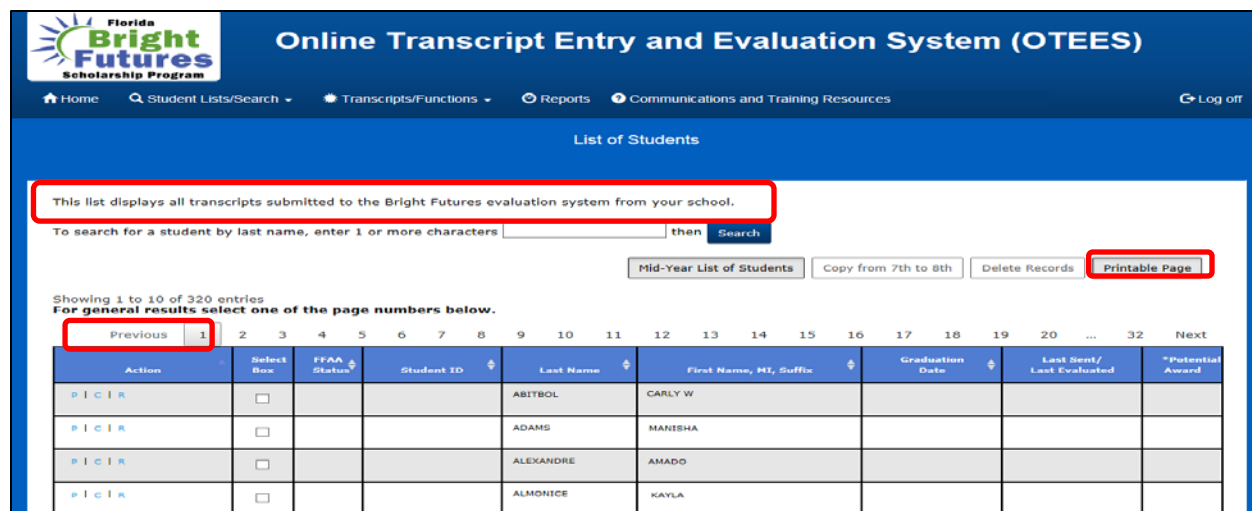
Florida Bright Futures Scholarship Program

Online Transcript Entry and Evaluation System (OTEES)

Home Student Lists/Search Transcripts/Functions Reports Communications and Training Resources Log off

List of Students

This list displays all transcripts submitted to the Bright Futures evaluation system from your school.

To search for a student by last name, enter 1 or more characters then Search

Mid-Year List of Students Copy from 7th to 8th Delete Records Printable Page

Showing 1 to 10 of 320 entries
For general results select one of the page numbers below.

Previous 1 2 3 4 5 6 7 8 9 10 11 12 13 14 15 16 17 18 19 20 ... 32 Next

| Action | Select Box | FFAA Status | Student ID | Last Name | First Name, MI, Suffix | Graduation Date | Last Sent/ Last Evaluated | *Potential Award |
|---|---|---|---|---|---|---|---|---|
| P \| C \| R | | | | ABITBOL | CARLY W | | | |
| P \| C \| R | | | | ADAMS | MANISHA | | | |
| P \| C \| R | | | | ALEXANDRE | AMADO | | | |
| P \| C \| R | | | | ALMONICE | KAYLA | | | |